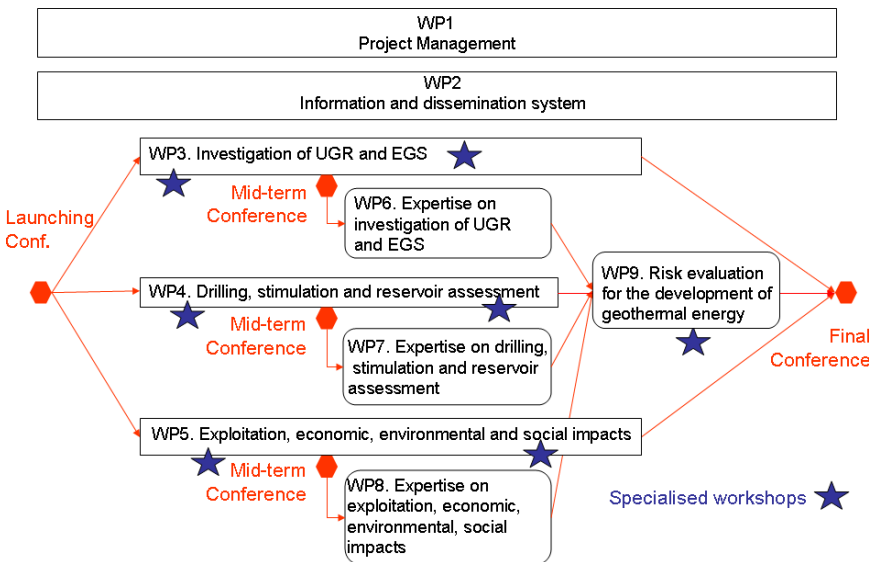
WP1
Project Management

WP2
Information and dissemination system

Launching Conf.

WP3. Investigation of UGR and EGS

Mid-term Conference

WP6. Expertise on investigation of UGR and EGS

WP4. Drilling, stimulation and reservoir assessment

Mid-term Conference

WP7. Expertise on drilling, stimulation and reservoir assessment

WP9. Risk evaluation for the development of geothermal energy

Final Conference

WP5. Exploitation, economic, environmental and social impacts

Mid-term Conference

WP8. Expertise on exploitation, economic, environmental, social impacts

Specialised workshops